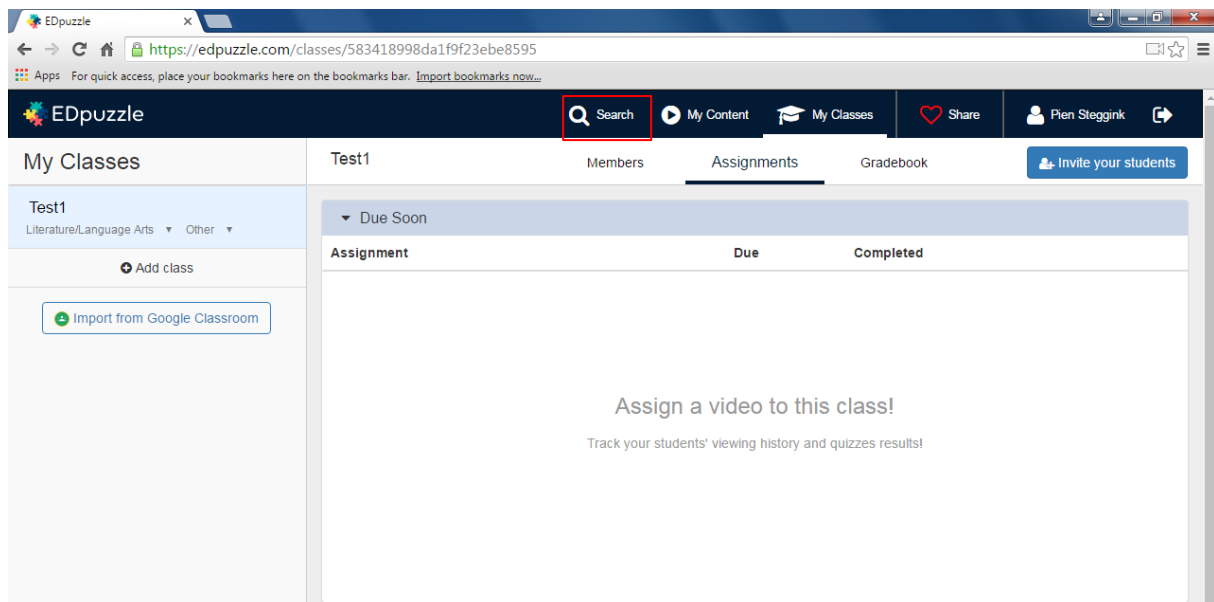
EDpuzzle ×

https://edpuzzle.com/classes/583418998da1f9f23ebe8595

Apps For quick access, place your bookmarks here on the bookmarks bar. Import bookmarks now...

EDpuzzle

Search My Content My Classes Share Pien Steggink

My Classes

Test1

Literature/Language Arts ▾ Other ▾

Add class

Import from Google Classroom

Test1

Members Assignments Gradebook

Invite your students

Due Soon

| Assignment | Due | Completed |
|---|---|---|

Assign a video to this class!

Track your students' viewing history and quizzes results!